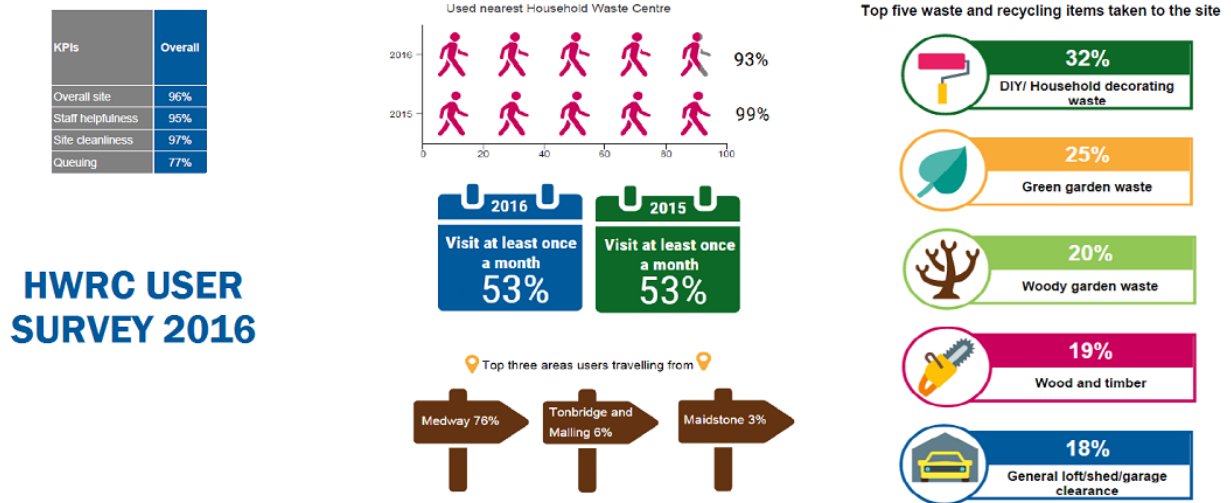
| KPIs | Overall |
|---|---|
| Overall site | 96% |
| Staff helpfulness | 95% |
| Site cleanliness | 97% |
| Queuing | 77% |

HWRC USER SURVEY 2016

Used nearest Household Waste Centre

2016 93%

2015 99%

0 20 40 60 80 100

2016
Visit at least once a month
53%

2015
Visit at least once a month
53%

Top three areas users travelling from

Medway 76%

Tonbridge and Malling 6%

Maidstone 3%

Top five waste and recycling items taken to the site

32%
DIY/ Household decorating waste

25%
Green garden waste

20%
Woody garden waste

19%
Wood and timber

18%
General loft/shed/garage clearance